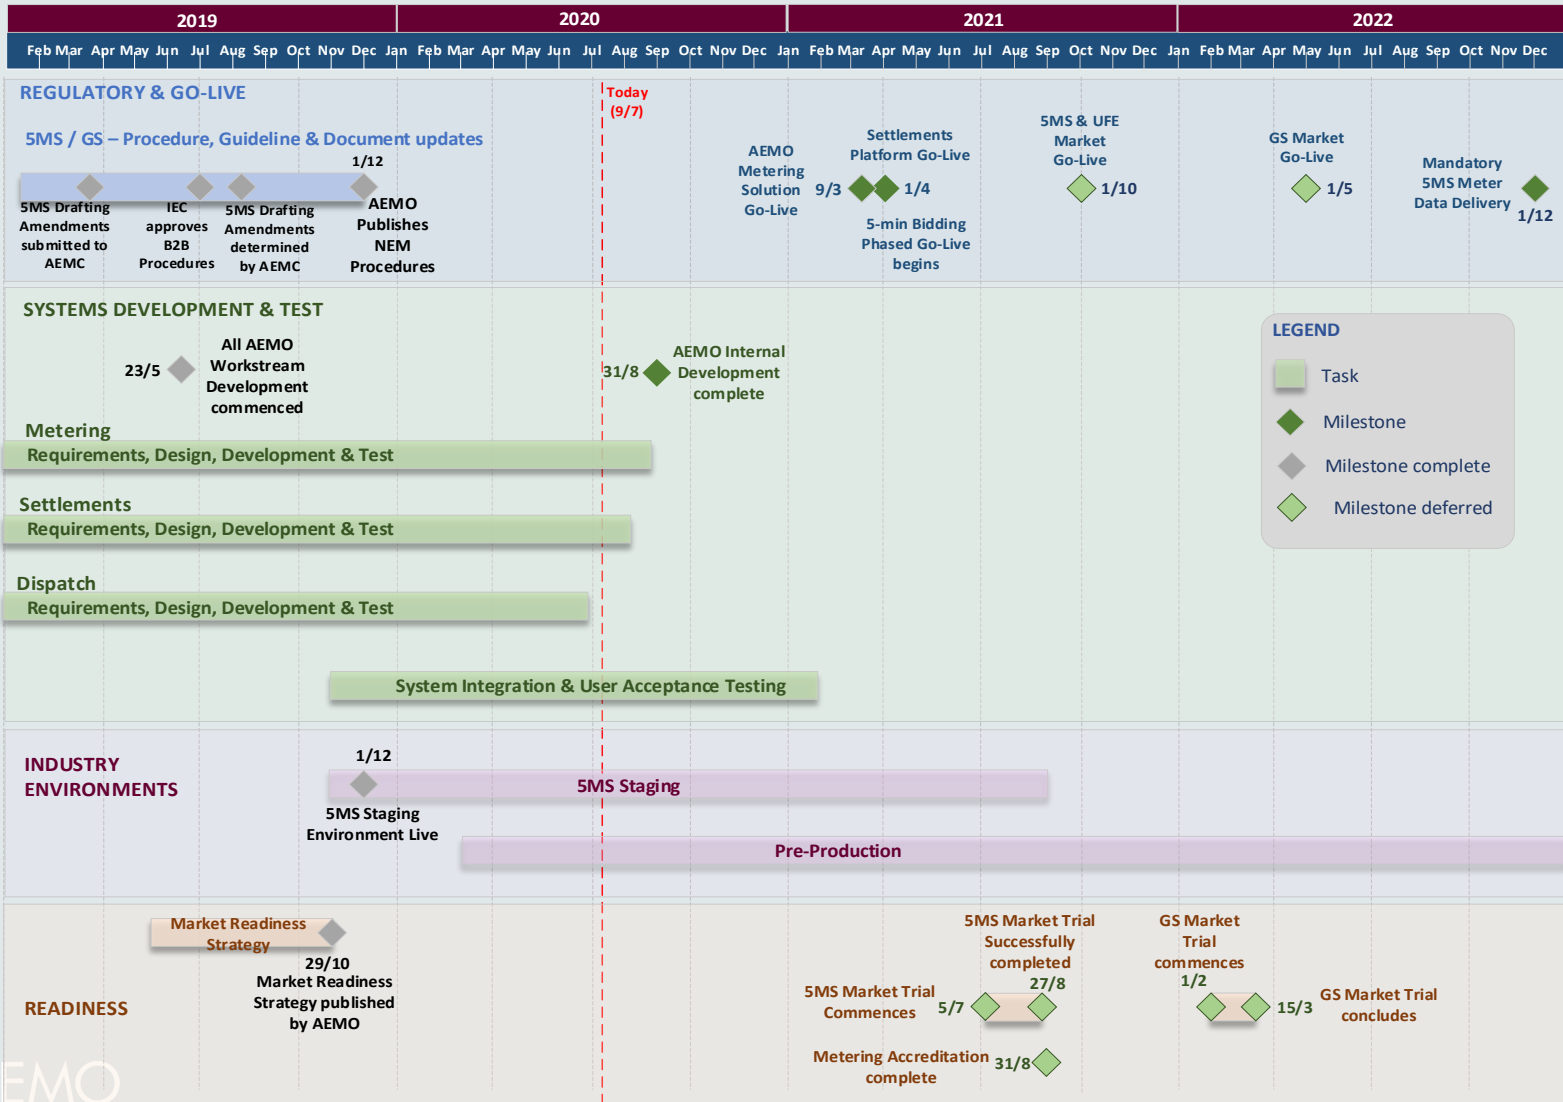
2019 2020 2021 2022

Feb Mar Apr May Jun Jul Aug Sep Oct Nov Dec Jan Feb Mar Apr May Jun Jul Aug Sep Oct Nov Dec Jan Feb Mar Apr May Jun Jul Aug Sep Oct Nov Dec Jan Feb Mar Apr May Jun Jul Aug Sep Oct Nov Dec

REGULATORY & GO-LIVE

5MS / GS – Procedure, Guideline & Document updates

Today (9/7)

1/12

5MS Drafting Amendments submitted to AEMC

IEC approves B2B Procedures

5MS Drafting Amendments determined by AEMC

AEMO Publishes NEM Procedures

AEMO Metering Solution Go-Live

9/3

Settlements Platform Go-Live

1/4

5-min Bidding Phased Go-Live begins

5MS & UFE Market Go-Live

1/10

GS Market Go-Live

1/5

Mandatory 5MS Meter Data Delivery

1/12

SYSTEMS DEVELOPMENT & TEST

23/5

All AEMO Workstream Development commenced

31/8

AEMO Internal Development complete

LEGEND

Task

Milestone

Milestone complete

Milestone deferred

Metering

Requirements, Design, Development & Test

Settlements

Requirements, Design, Development & Test

Dispatch

Requirements, Design, Development & Test

System Integration & User Acceptance Testing

INDUSTRY ENVIRONMENTS

1/12

5MS Staging

5MS Staging Environment Live

Pre-Production

Market Readiness Strategy

29/10

Market Readiness Strategy published by AEMO

READINESS

5MS Market Trial Successfully completed

27/8

5MS Market Trial Commences

5/7

GS Market Trial commences

1/2

15/3

GS Market Trial concludes

Metering Accreditation complete

31/8

EMO